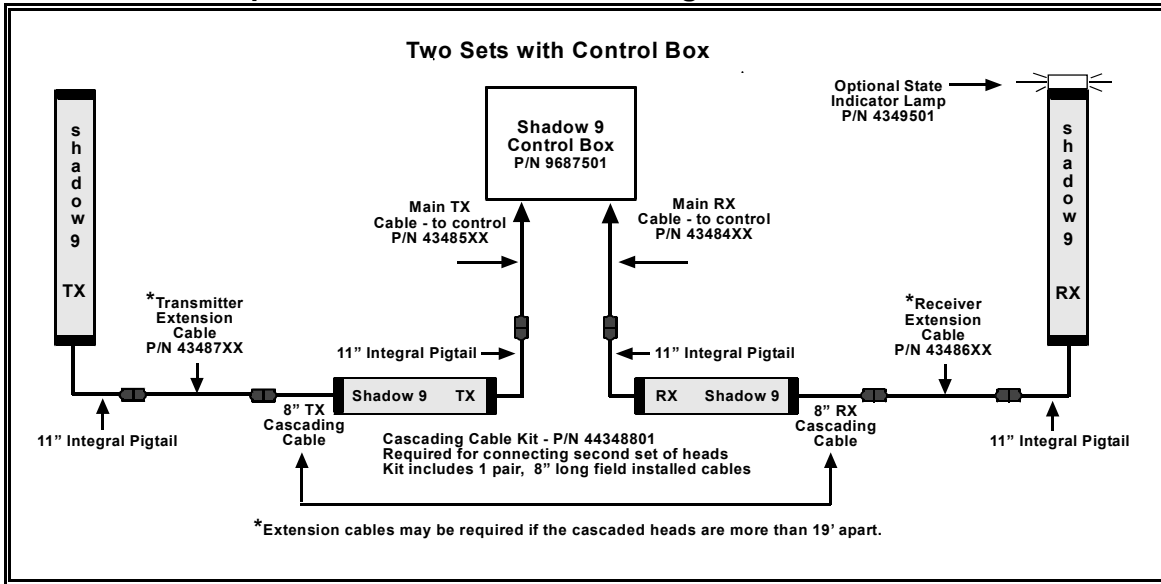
Two Sets with Control Box

Optional State Indicator Lamp P/N 4349501

s h a d o w 9

TX

Shadow 9 Control Box P/N 9687501

Main TX Cable - to control P/N 43485XX

Main RX Cable - to control P/N 43484XX

s h a d o w 9

RX

*Transmitter Extension Cable P/N 43487XX

11" Integral Pigtail

11" Integral Pigtail

*Receiver Extension Cable P/N 43486XX

11" Integral Pigtail

Shadow 9 TX

RX Shadow 9

8" TX Cascading Cable

8" RX Cascading Cable

11" Integral Pigtail

11" Integral Pigtail

Cascading Cable Kit - P/N 44348801
Required for connecting second set of heads
Kit includes 1 pair, 8" long field installed cables

*Extension cables may be required if the cascaded heads are more than 19' apart.